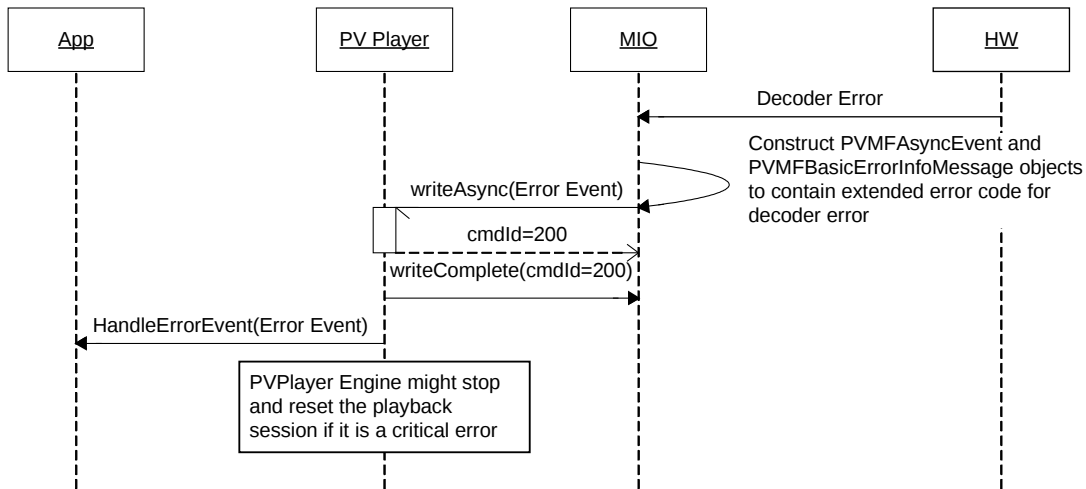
App

PV Player

MIO

HW

Decoder Error

Construct PVMFAsyncEvent and PVMFBasicErrorInfoMessage objects to contain extended error code for decoder error

writeAsync(Error Event)

cmdId=200

writeComplete(cmdId=200)

HandleErrorEvent(Error Event)

PVPlayer Engine might stop and reset the playback session if it is a critical error